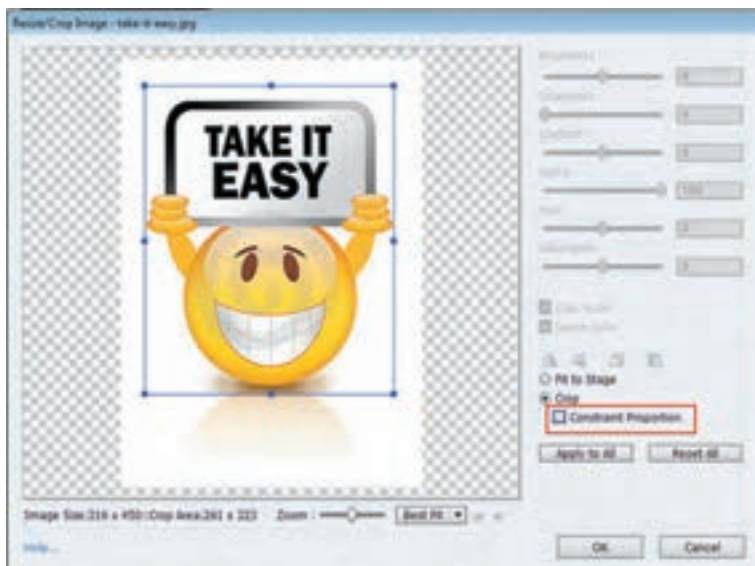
Resize/Crop Image - take-it-easy.jpg

TAKE IT EASY

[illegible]
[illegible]
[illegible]
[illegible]
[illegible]
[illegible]

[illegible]
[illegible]

Fit to Stage
Crop
Constraint Proportion

Apply to All
Reset All

Image Size:316 x 450 Crop Area:261 x 323
Zoom :
Best Fit

Help...

OK
Cancel